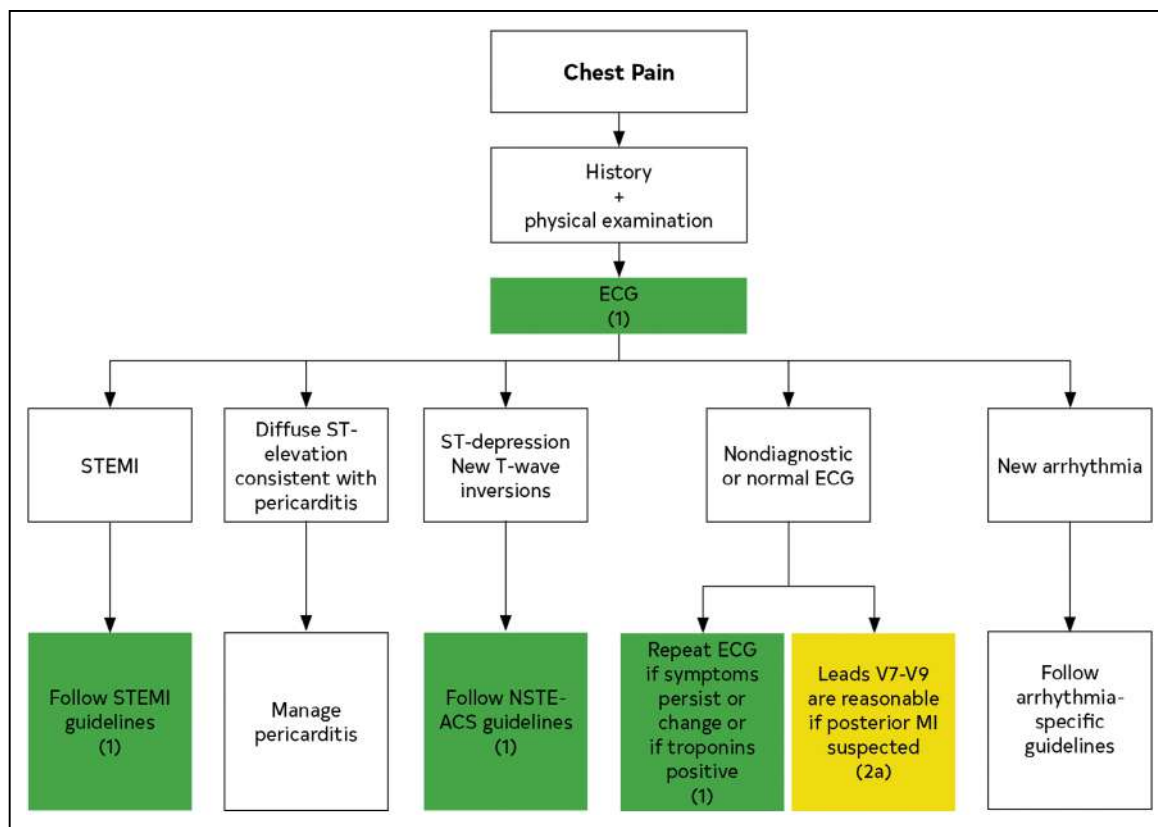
Chest Pain

History + physical examination

ECG (1)

STEMI

Diffuse ST-elevation consistent with pericarditis

ST-depression New T-wave inversions

Nondiagnostic or normal ECG

New arrhythmia

Follow STEMI guidelines (1)

Manage pericarditis

Follow NSTE-ACS guidelines (1)

Repeat ECG if symptoms persist or change or if troponins positive (1)

Leads V7-V9 are reasonable if posterior MI suspected (2a)

Follow arrhythmia-specific guidelines